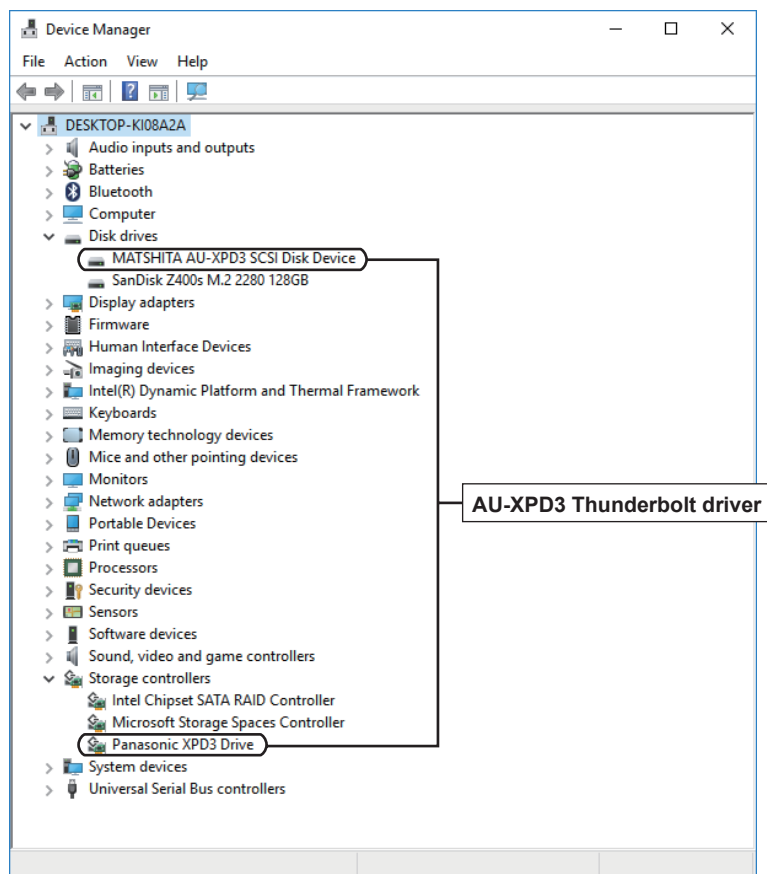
Device Manager

File Action View Help

DESKTOP-KI08A2A
Audio inputs and outputs
Batteries
Bluetooth
Computer
Disk drives
MATSHITA AU-XPD3 SCSI Disk Device
SanDisk Z400s M.2 2280 128GB
Display adapters
Firmware
Human Interface Devices
Imaging devices
Intel(R) Dynamic Platform and Thermal Framework
Keyboards
Memory technology devices
Mice and other pointing devices
Monitors
Network adapters
Portable Devices
Print queues
Processors
Security devices
Sensors
Software devices
Sound, video and game controllers
Storage controllers
Intel Chipset SATA RAID Controller
Microsoft Storage Spaces Controller
Panasonic XPD3 Drive
System devices
Universal Serial Bus controllers

AU-XPD3 Thunderbolt driver